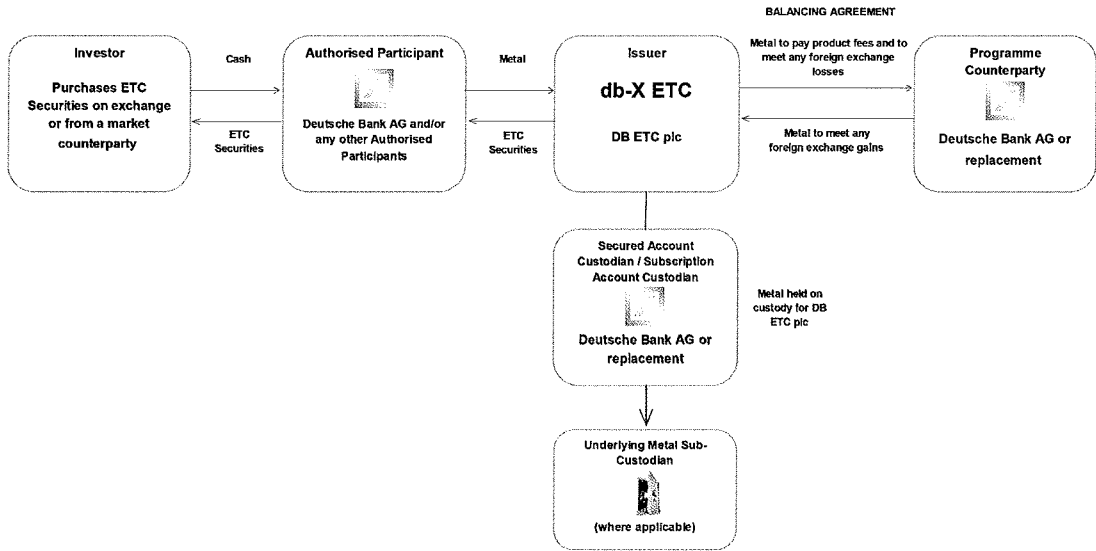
BALANCING AGREEMENT

Investor

Purchases ETC Securities on exchange or from a market counterparty

Cash

ETC Securities

Authorised Participant

Deutsche Bank AG and/or any other Authorised Participants

Metal

ETC Securities

Issuer

db-X ETC

DB ETC plc

Metal to pay product fees and to meet any foreign exchange losses

Metal to meet any foreign exchange gains

Programme Counterparty

Deutsche Bank AG or replacement

Secured Account Custodian / Subscription Account Custodian

Deutsche Bank AG or replacement

Metal held on custody for DB ETC plc

Underlying Metal Sub-Custodian

(where applicable)